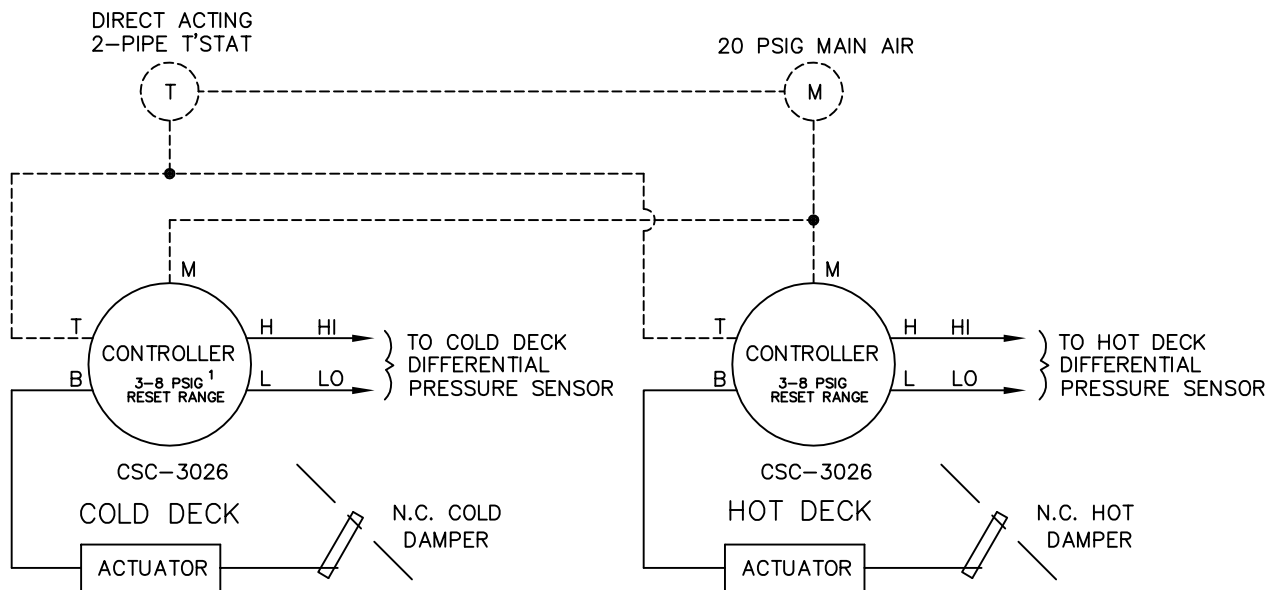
DIRECT ACTING
2-PIPE T'STAT

20 PSIG MAIN AIR

T

M

M

T

H

HI

CONTROLLER

3-8 PSIG$^{1}$
RESET RANGE

B

L

LO

TO COLD DECK
DIFFERENTIAL
PRESSURE SENSOR

CSC-3026

COLD DECK

N.C. COLD
DAMPER

ACTUATOR

M

T

H

HI

CONTROLLER

3-8 PSIG
RESET RANGE

B

L

LO

TO HOT DECK
DIFFERENTIAL
PRESSURE SENSOR

CSC-3026

HOT DECK

N.C. HOT
DAMPER

ACTUATOR